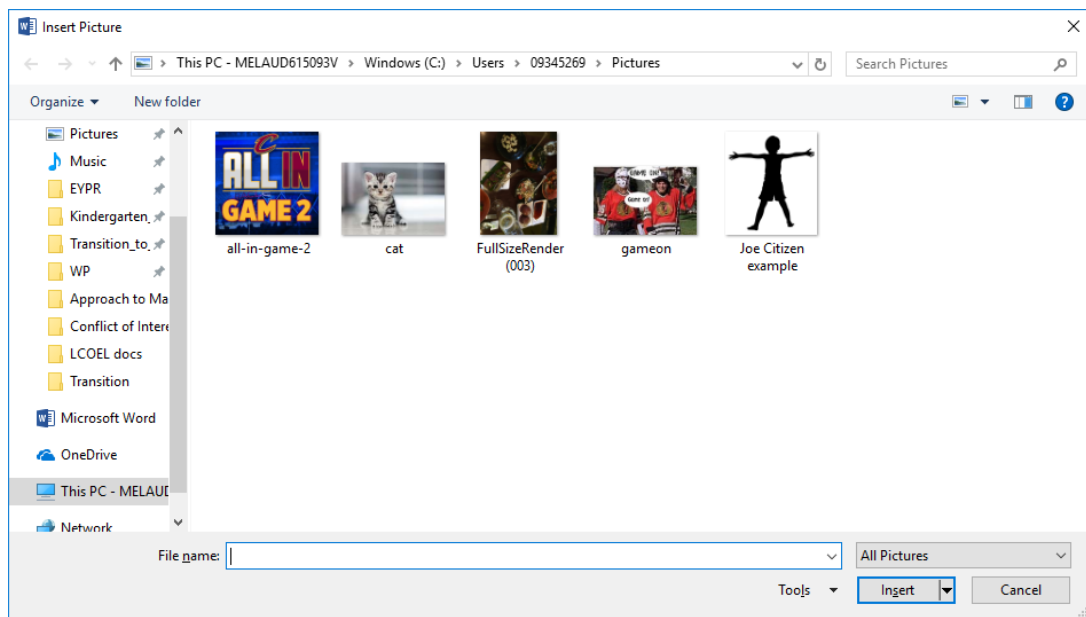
Insert Picture

This PC - MELAUD615093V › Windows (C:) › Users › 09345269 › Pictures

Search Pictures

Organize ▾ New folder

Pictures
Music
EYPR
Kindergarten_
Transition_to_
WP
Approach to Ma
Conflict of Intere
LCOEL docs
Transition
Microsoft Word
OneDrive
This PC - MELAUD
Network

ALL IN GAME 2
all-in-game-2

cat

FullSizeRender (003)

GAME ON! Game on!
gameon

Joe Citizen example

File name:

All Pictures

Tools ▾

Insert

Cancel